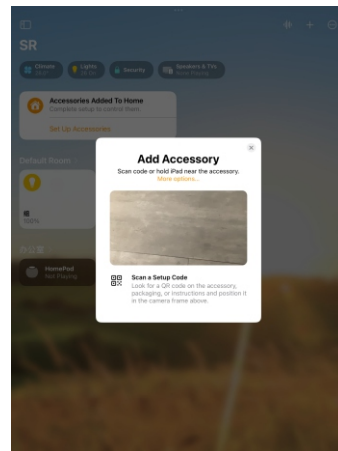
SR

Climate

Lights

Security

Speakers & TVs

Accessories Added To Home
Complete setup to control them.

Set Up Accessories

Default Room

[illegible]

HomePod
Not Playing

Add Accessory
Scan code or hold iPad near the accessory.
More options...

Scan a Setup Code
Look for a QR code on the accessory, packaging, or instructions and position it in the camera frame above.